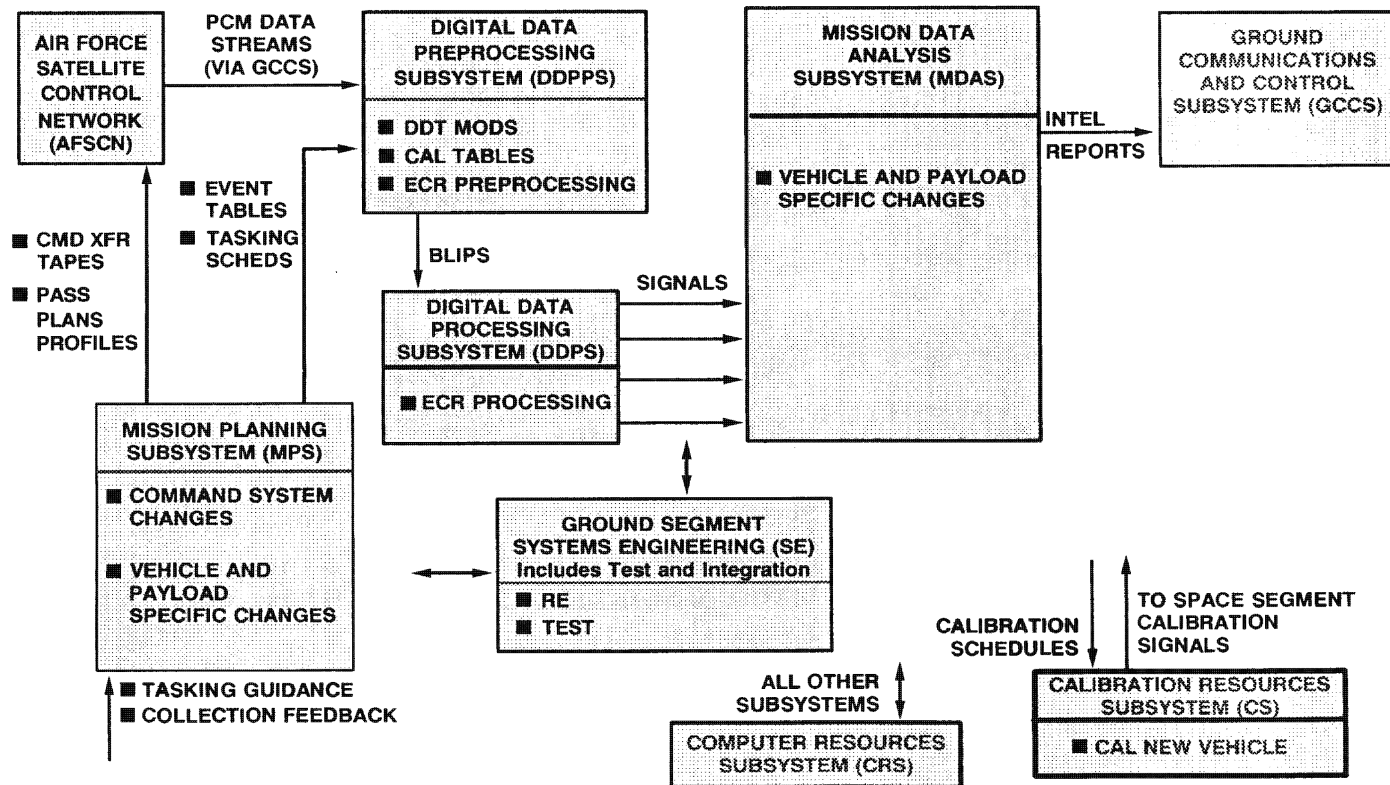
AIR FORCE SATELLITE CONTROL NETWORK (AFSCN)

PCM DATA STREAMS (VIA GCCS)

DIGITAL DATA PREPROCESSING SUBSYSTEM (DDPPS)

■ DDT MODS
■ CAL TABLES
■ ECR PREPROCESSING

MISSION DATA ANALYSIS SUBSYSTEM (MDAS)

■ VEHICLE AND PAYLOAD SPECIFIC CHANGES

INTEL REPORTS

GROUND COMMUNICATIONS AND CONTROL SUBSYSTEM (GCCS)

■ EVENT TABLES
■ TASKING SCHEDS

■ CMD XFR TAPES
■ PASS PLANS PROFILES

BLIPS

SIGNALS

DIGITAL DATA PROCESSING SUBSYSTEM (DDPS)

■ ECR PROCESSING

MISSION PLANNING SUBSYSTEM (MPS)

■ COMMAND SYSTEM CHANGES

■ VEHICLE AND PAYLOAD SPECIFIC CHANGES

GROUND SEGMENT SYSTEMS ENGINEERING (SE) Includes Test and Integration

■ RE
■ TEST

CALIBRATION SCHEDULES

TO SPACE SEGMENT CALIBRATION SIGNALS

■ TASKING GUIDANCE
■ COLLECTION FEEDBACK

ALL OTHER SUBSYSTEMS

COMPUTER RESOURCES SUBSYSTEM (CRS)

CALIBRATION RESOURCES SUBSYSTEM (CS)

■ CAL NEW VEHICLE